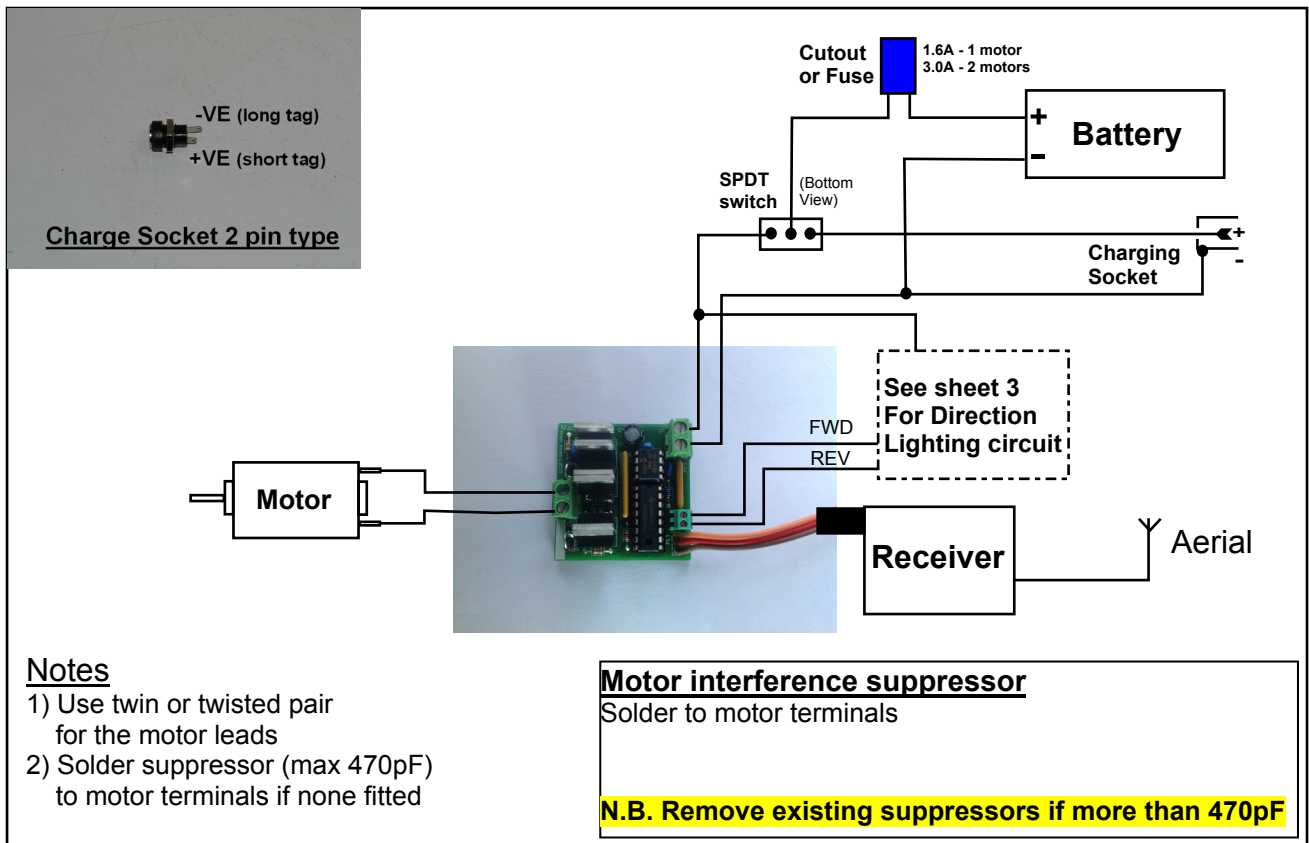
-VE (long tag)
+VE (short tag)
Charge Socket 2 pin type

Cutout or Fuse
1.6A - 1 motor
3.0A - 2 motors

+
-
Battery

SPDT switch
(Bottom View)

+
-
Charging Socket

See sheet 3 For Direction Lighting circuit

FWD
REV

Motor

Receiver

Aerial

Notes
1) Use twin or twisted pair for the motor leads
2) Solder suppressor (max 470pF) to motor terminals if none fitted

Motor interference suppressor
Solder to motor terminals

N.B. Remove existing suppressors if more than 470pF